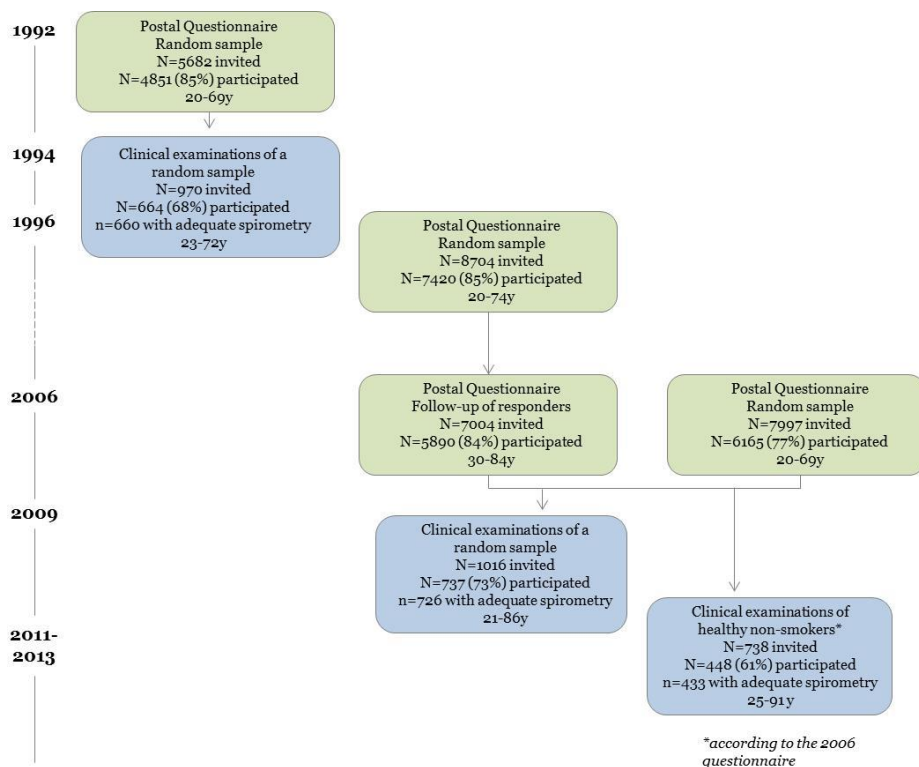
1992

Postal Questionnaire
Random sample
N=5682 invited
N=4851 (85%) participated
20-69y

1994

Clinical examinations of a random sample
N=970 invited
N=664 (68%) participated
n=660 with adequate spirometry
23-72y

1996

Postal Questionnaire
Random sample
N=8704 invited
N=7420 (85%) participated
20-74y

2006

Postal Questionnaire
Follow-up of responders
N=7004 invited
N=5890 (84%) participated
30-84y

Postal Questionnaire
Random sample
N=7997 invited
N=6165 (77%) participated
20-69y

2009

Clinical examinations of a random sample
N=1016 invited
N=737 (73%) participated
n=726 with adequate spirometry
21-86y

2011-2013

Clinical examinations of healthy non-smokers*
N=738 invited
N=448 (61%) participated
n=433 with adequate spirometry
25-91 y

*according to the 2006 questionnaire